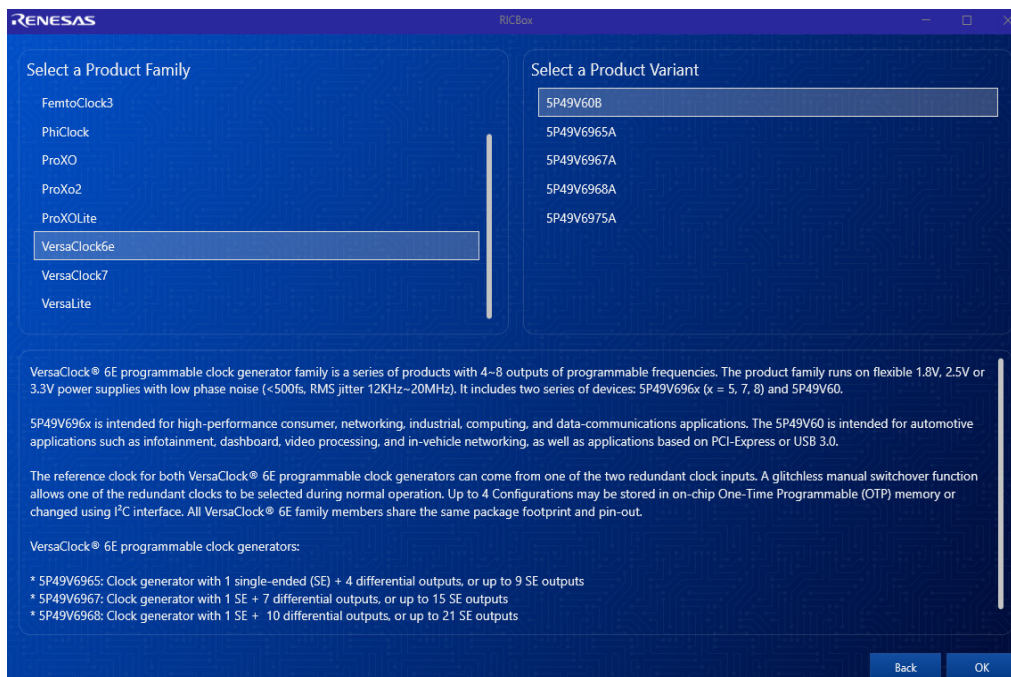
RENESAS

RICBox

Select a Product Family

FemtoClock3
PhiClock
ProXO
ProXo2
ProXOLite
VersaClock6e
VersaClock7
VersaLite

Select a Product Variant

5P49V60B
5P49V6965A
5P49V6967A
5P49V6968A
5P49V6975A

VersaClock® 6E programmable clock generator family is a series of products with 4~8 outputs of programmable frequencies. The product family runs on flexible 1.8V, 2.5V or 3.3V power supplies with low phase noise (<500fs, RMS jitter 12KHz~20MHz). It includes two series of devices: 5P49V696x (x = 5, 7, 8) and 5P49V60.

5P49V696x is intended for high-performance consumer, networking, industrial, computing, and data-communications applications. The 5P49V60 is intended for automotive applications such as infotainment, dashboard, video processing, and in-vehicle networking, as well as applications based on PCI-Express or USB 3.0.

The reference clock for both VersaClock® 6E programmable clock generators can come from one of the two redundant clock inputs. A glitchless manual switchover function allows one of the redundant clocks to be selected during normal operation. Up to 4 Configurations may be stored in on-chip One-Time Programmable (OTP) memory or changed using I$^2$C interface. All VersaClock® 6E family members share the same package footprint and pin-out.

VersaClock® 6E programmable clock generators:

* 5P49V6965: Clock generator with 1 single-ended (SE) + 4 differential outputs, or up to 9 SE outputs
* 5P49V6967: Clock generator with 1 SE + 7 differential outputs, or up to 15 SE outputs
* 5P49V6968: Clock generator with 1 SE + 10 differential outputs, or up to 21 SE outputs

Back
OK